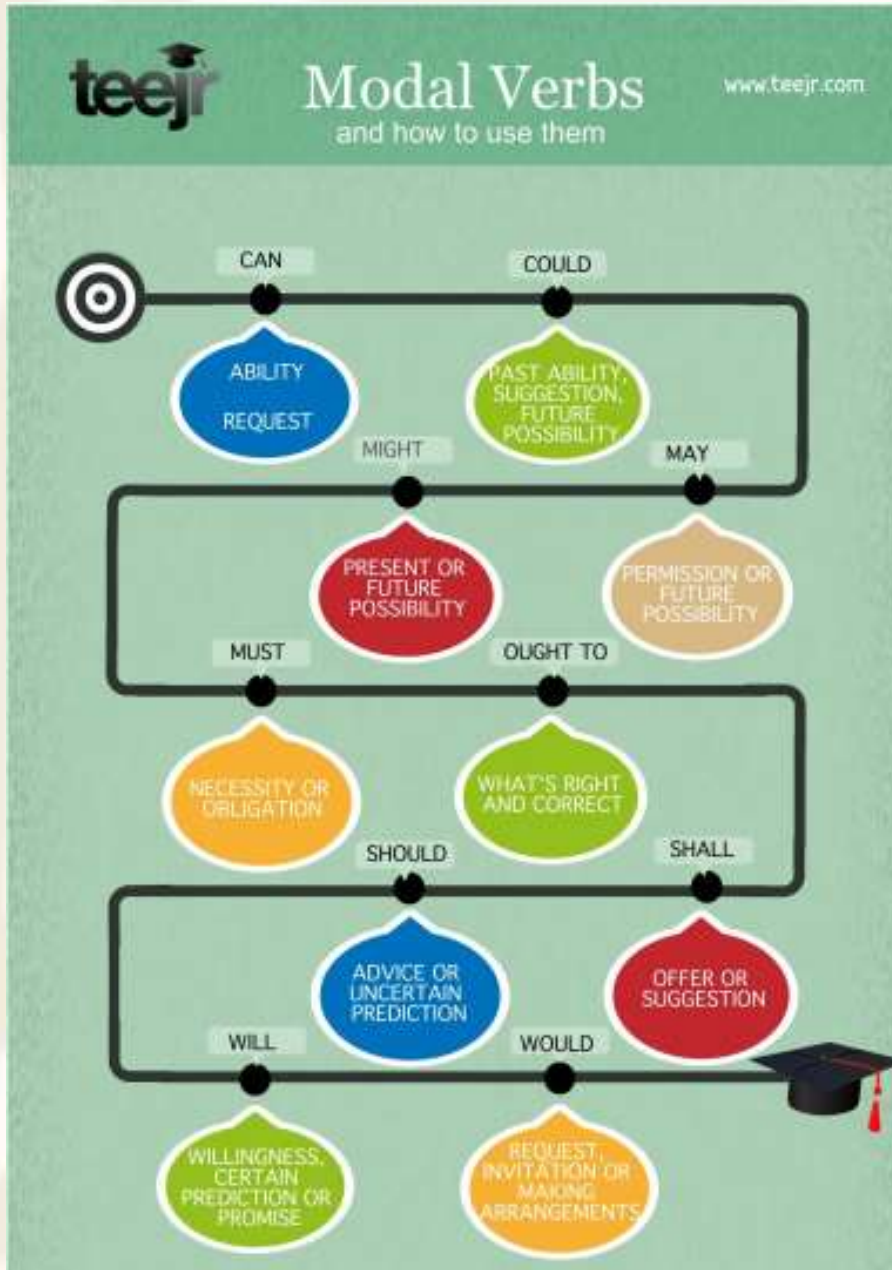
teejr

Modal Verbs
and how to use them

www.teejr.com

CAN

ABILITY

REQUEST

COULD

PAST ABILITY, SUGGESTION, FUTURE POSSIBILITY

MIGHT

PRESENT OR FUTURE POSSIBILITY

MAY

PERMISSION OR FUTURE POSSIBILITY

MUST

NECESSITY OR OBLIGATION

OUGHT TO

WHAT'S RIGHT AND CORRECT

SHOULD

ADVICE OR UNCERTAIN PREDICTION

SHALL

OFFER OR SUGGESTION

WILL

WILLINGNESS, CERTAIN PREDICTION OR PROMISE

WOULD

REQUEST, INVITATION OR MAKING ARRANGEMENTS